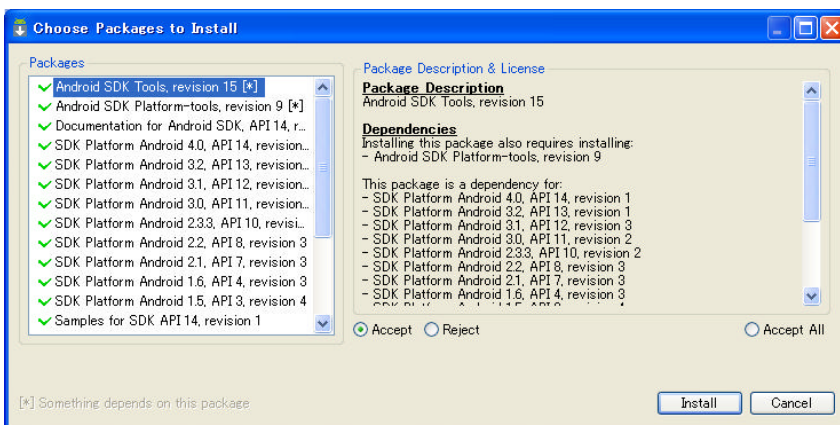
Choose Packages to Install

Packages

Android SDK Tools, revision 15 [*]
Android SDK Platform-tools, revision 9 [*]
Documentation for Android SDK, API 14, r...
SDK Platform Android 4.0, API 14, revision...
SDK Platform Android 3.2, API 13, revision...
SDK Platform Android 3.1, API 12, revision...
SDK Platform Android 3.0, API 11, revision...
SDK Platform Android 2.3.3, API 10, revisi...
SDK Platform Android 2.2, API 8, revision 3
SDK Platform Android 2.1, API 7, revision 3
SDK Platform Android 1.6, API 4, revision 3
SDK Platform Android 1.5, API 3, revision 4
Samples for SDK API 14, revision 1

Package Description & License

Package Description
Android SDK Tools, revision 15

Dependencies
Installing this package also requires installing:
- Android SDK Platform-tools, revision 9

This package is a dependency for:
- SDK Platform Android 4.0, API 14, revision 1
- SDK Platform Android 3.2, API 13, revision 1
- SDK Platform Android 3.1, API 12, revision 3
- SDK Platform Android 3.0, API 11, revision 2
- SDK Platform Android 2.3.3, API 10, revision 2
- SDK Platform Android 2.2, API 8, revision 3
- SDK Platform Android 2.1, API 7, revision 3
- SDK Platform Android 1.6, API 4, revision 3
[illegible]

Accept Reject Accept All

[*] Something depends on this package

Install Cancel